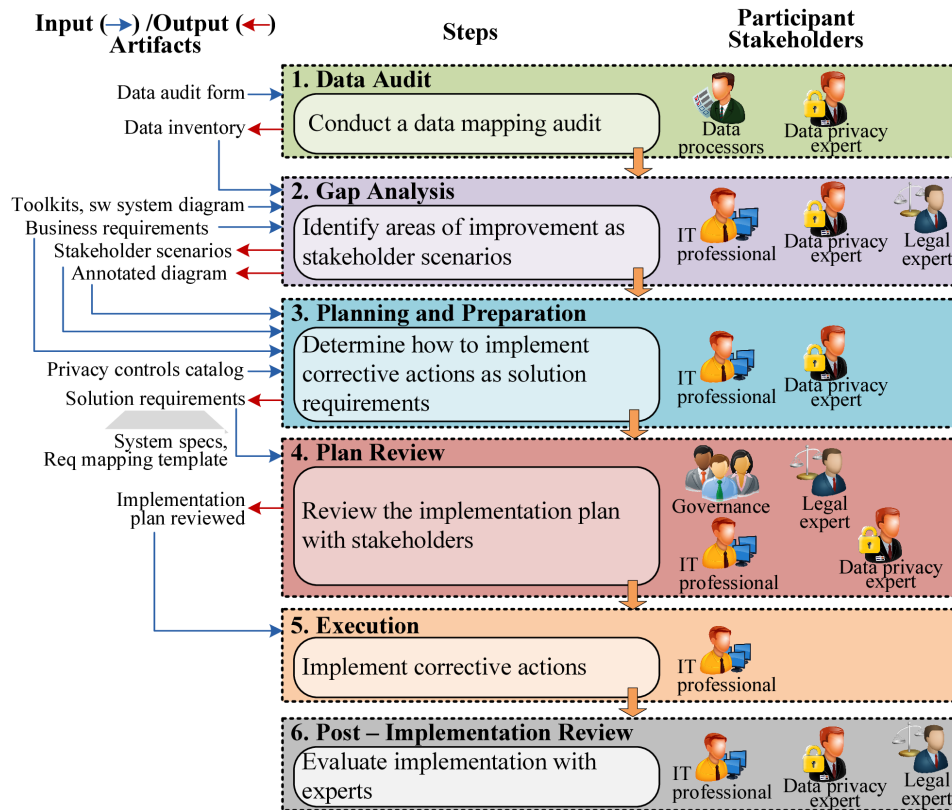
Input (→) /Output (←) Artifacts

Steps

Participant Stakeholders

Data audit form
Data inventory

1. Data Audit
Conduct a data mapping audit
Data processors
Data privacy expert

Toolkits, sw system diagram
Business requirements
Stakeholder scenarios
Annotated diagram

2. Gap Analysis
Identify areas of improvement as stakeholder scenarios
IT professional
Data privacy expert
Legal expert

3. Planning and Preparation
Determine how to implement corrective actions as solution requirements
IT professional
Data privacy expert

Privacy controls catalog
Solution requirements
System specs, Req mapping template

4. Plan Review
Review the implementation plan with stakeholders
Governance
Legal expert
IT professional
Data privacy expert

Implementation plan reviewed

5. Execution
Implement corrective actions
IT professional

6. Post – Implementation Review
Evaluate implementation with experts
IT professional
Data privacy expert
Legal expert